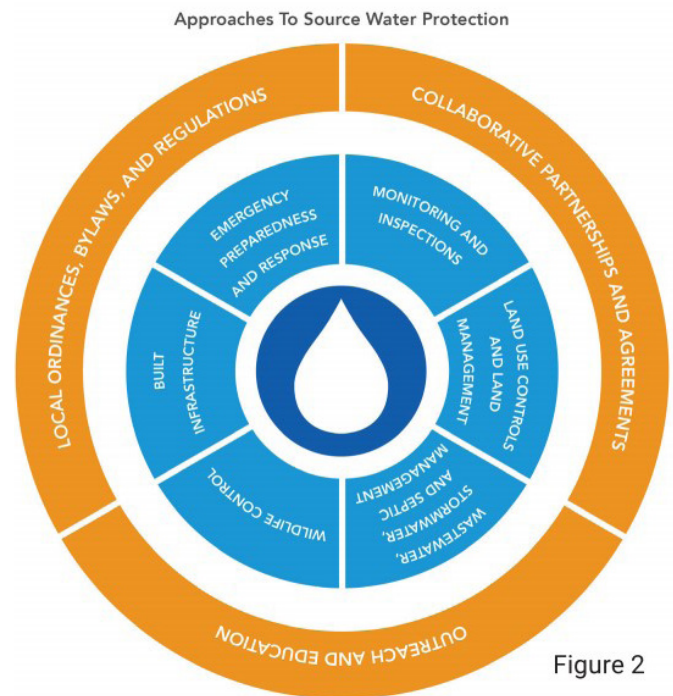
Approaches To Source Water Protection

LOCAL ORDINANCES, BYLAWS, AND REGULATIONS

COLLABORATIVE PARTNERSHIPS AND AGREEMENTS

EMERGENCY PREPAREDNESS AND RESPONSE

MONITORING AND INSPECTIONS

LAND USE CONTROLS AND LAND MANAGEMENT

WASTEWATER, STORMWATER, AND SEPTIC MANAGEMENT

WILDLIFE CONTROL

BUILT INFRASTRUCTURE

OUTREACH AND EDUCATION

Figure 2